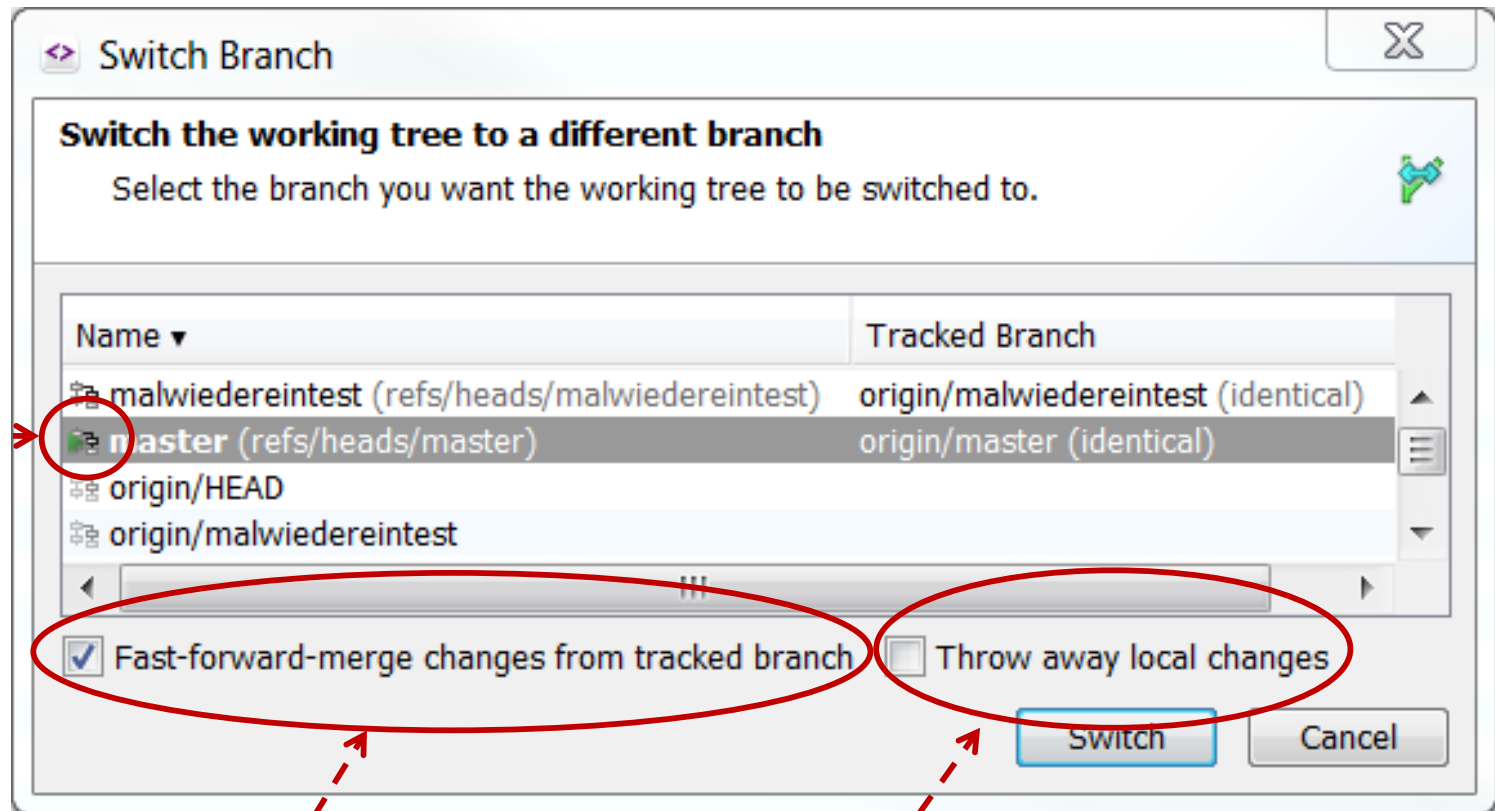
Switch Branch

Switch the working tree to a different branch

Select the branch you want the working tree to be switched to.

| Name ▾ | Tracked Branch |
|---|---|
| malwiedereintest (refs/heads/malwiedereintest) | origin/malwiedereintest (identical) |
| master (refs/heads/master) | origin/master (identical) |
| origin/HEAD | |
| origin/malwiedereintest | |

Fast-forward-merge changes from tracked branch

Throw away local changes

Switch

Cancel